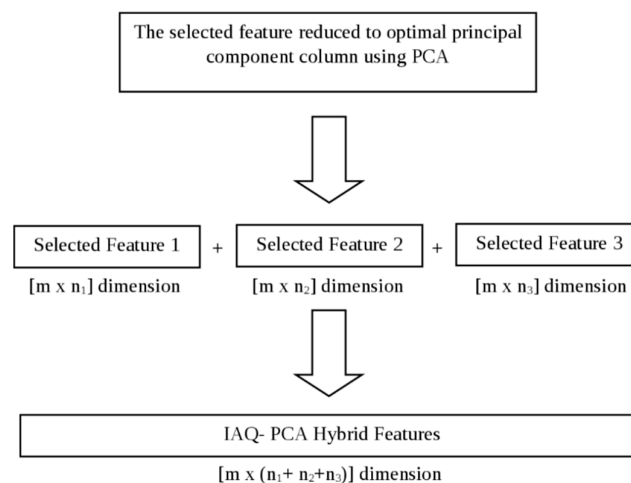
The selected feature reduced to optimal principal component column using PCA

Selected Feature 1 + Selected Feature 2 + Selected Feature 3

[m x $n_1$] dimension [m x $n_2$] dimension [m x $n_3$] dimension

IAQ- PCA Hybrid Features

[m x ($n_1$+ $n_2$+$n_3$)] dimension